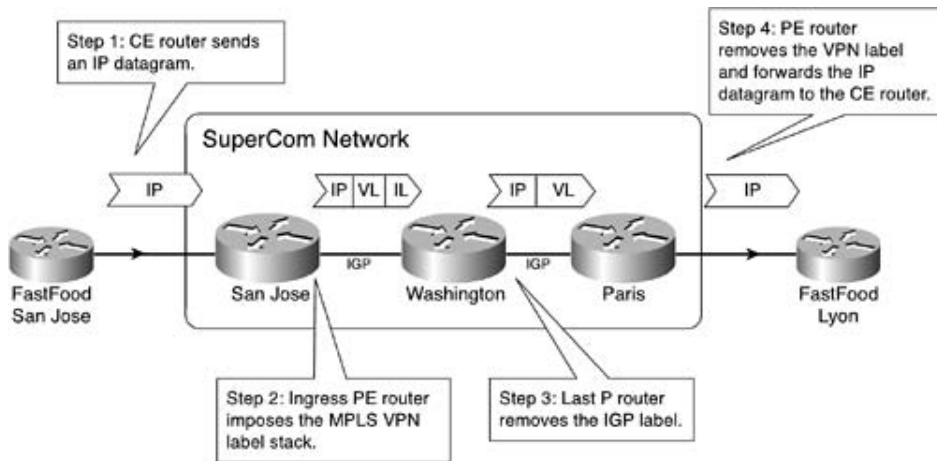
Step 1: CE router sends an IP datagram.

Step 4: PE router removes the VPN label and forwards the IP datagram to the CE router.

SuperCom Network

IP

IP | VL | IL

IP | VL

IP

IGP

IGP

FastFood San Jose

San Jose

Washington

Paris

FastFood Lyon

Step 2: Ingress PE router imposes the MPLS VPN label stack.

Step 3: Last P router removes the IGP label.